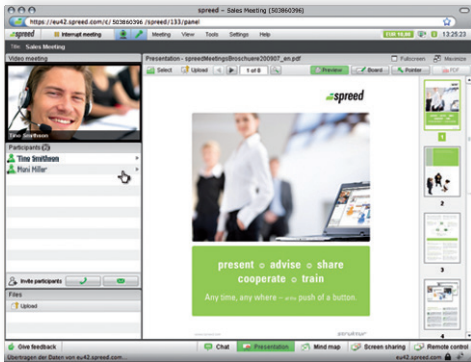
spreed – Sales Meeting (503860396)

https://eu42.spreed.com/c/503860396 /spreed/133/panel

spreed | Interrupt meeting | Meeting | View | Tools | Settings | Help | 13:25:23

Title: Sales Meeting

Video meeting

Timo Smithson

Participants (2)

Timo Smithson

Mani Miller

Invite participants

Files

Upload

Presentation - spreedMeetingsBroschuere200907_en.pdf

Fullscreen | Maximize

Select | Upload | 1 of 8 | Preview | Board | Pointer | PDF

spreed

present • advise • share
cooperate • train

Any time, any where – at the push of a button.

1
2
3
4

Give feedback | Chat | Presentation | Mind map | Screen sharing | Remote control

Übertragen der Daten von eu42.spreed.com

eu42.spreed.com